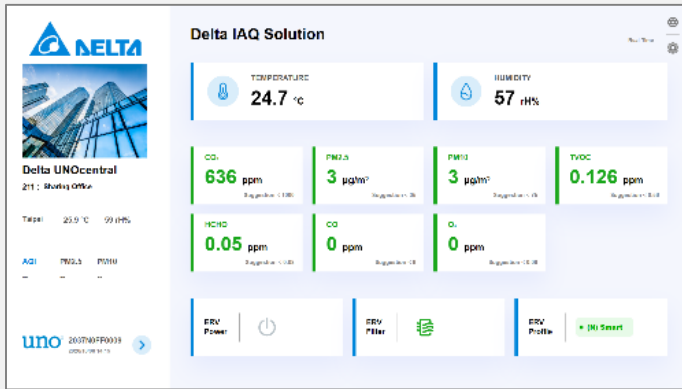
DELTA

Delta UNOcentral
211 : Sharing Office

Taipei 25.9 °C 99 rH%

AQI PM2.5 PM10
– – –

uno 2037N0FF0039

Delta IAQ Solution

Real Time

TEMPERATURE
24.7 °C

HUMIDITY
57 rH%

CO₂
636 ppm
Suggestion < 1000

PM2.5
3 μg/m³
Suggestion < 35

PM10
3 μg/m³
Suggestion < 75

TVOC
0.126 ppm
Suggestion < 0.56

HCHO
0.05 ppm
Suggestion < 0.08

CO
0 ppm
Suggestion < 9

O₃
0 ppm
Suggestion < 0.06

ERV Power

ERV Filter

ERV Profile
(N) Smart